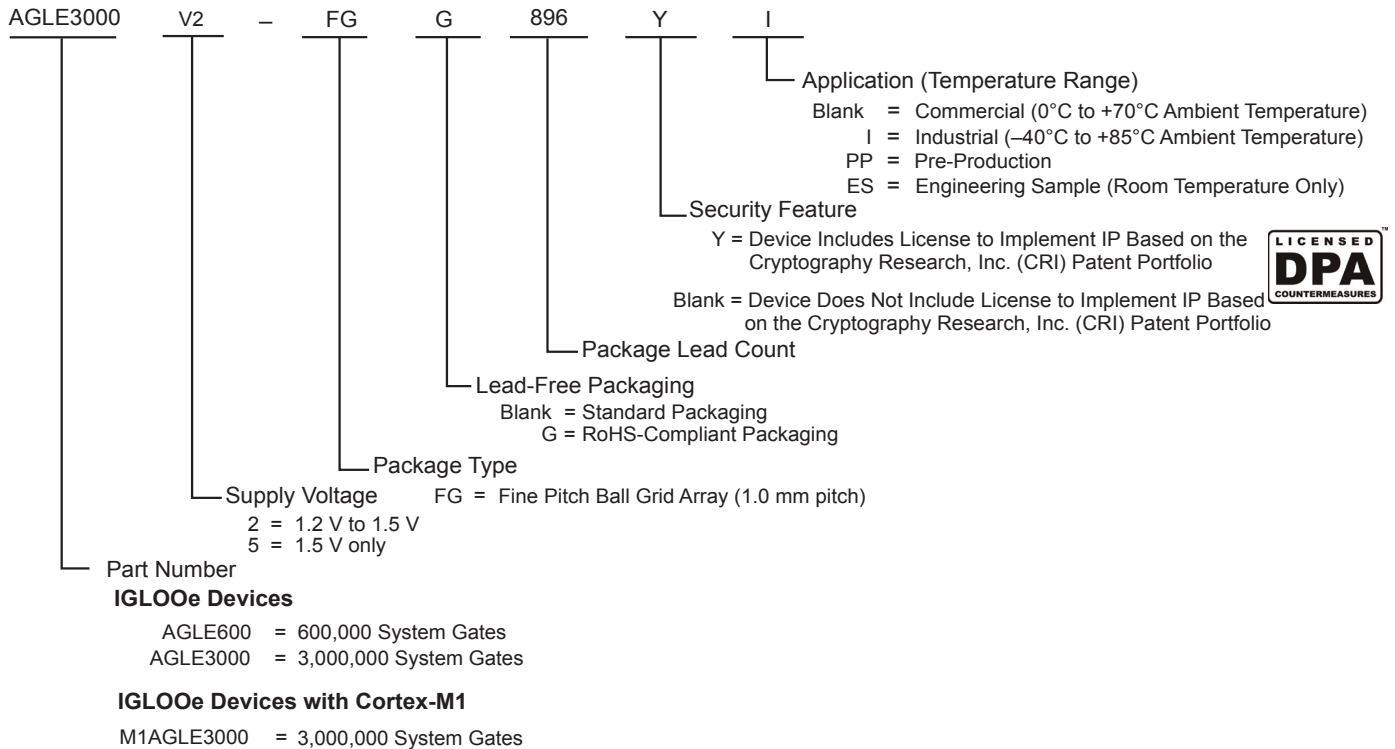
AGLE3000 V2 – FG G 896 Y I

Application (Temperature Range)
Blank = Commercial (0°C to +70°C Ambient Temperature)
I = Industrial (–40°C to +85°C Ambient Temperature)
PP = Pre-Production
ES = Engineering Sample (Room Temperature Only)

Security Feature
Y = Device Includes License to Implement IP Based on the Cryptography Research, Inc. (CRI) Patent Portfolio

LICENSED
DPA
COUNTERMEASURES
™

Blank = Device Does Not Include License to Implement IP Based on the Cryptography Research, Inc. (CRI) Patent Portfolio

Package Lead Count

Lead-Free Packaging
Blank = Standard Packaging
G = RoHS-Compliant Packaging

Package Type
FG = Fine Pitch Ball Grid Array (1.0 mm pitch)

Supply Voltage
2 = 1.2 V to 1.5 V
5 = 1.5 V only

Part Number

**IGLOOe Devices**

AGLE600 = 600,000 System Gates
AGLE3000 = 3,000,000 System Gates

**IGLOOe Devices with Cortex-M1**

M1AGLE3000 = 3,000,000 System Gates